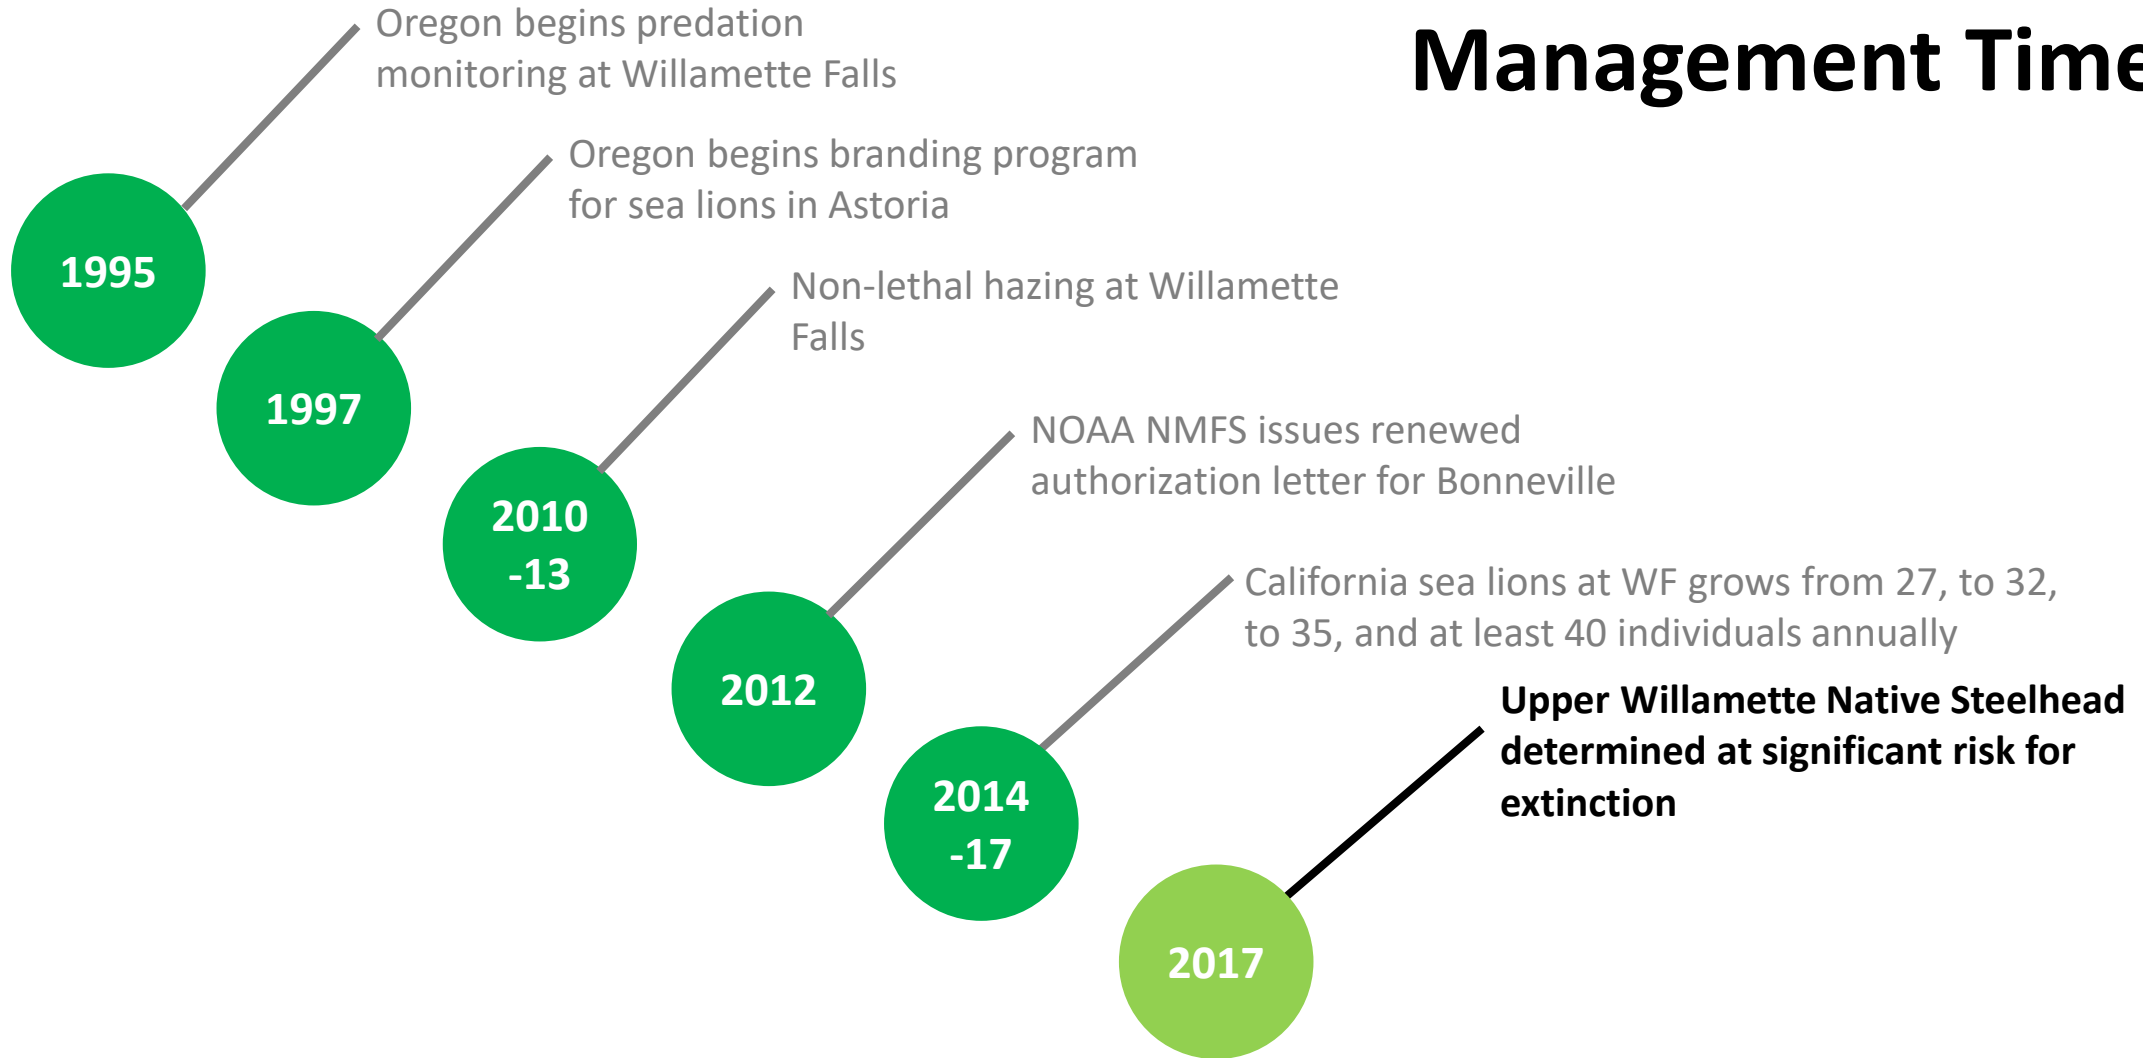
Management Time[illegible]

Oregon begins predation monitoring at Willamette Falls

1995

Oregon begins branding program for sea lions in Astoria

1997

Non-lethal hazing at Willamette Falls

2010 -13

NOAA NMFS issues renewed authorization letter for Bonneville

2012

California sea lions at WF grows from 27, to 32, to 35, and at least 40 individuals annually

2014 -17

Upper Willamette Native Steelhead determined at significant risk for extinction

2017